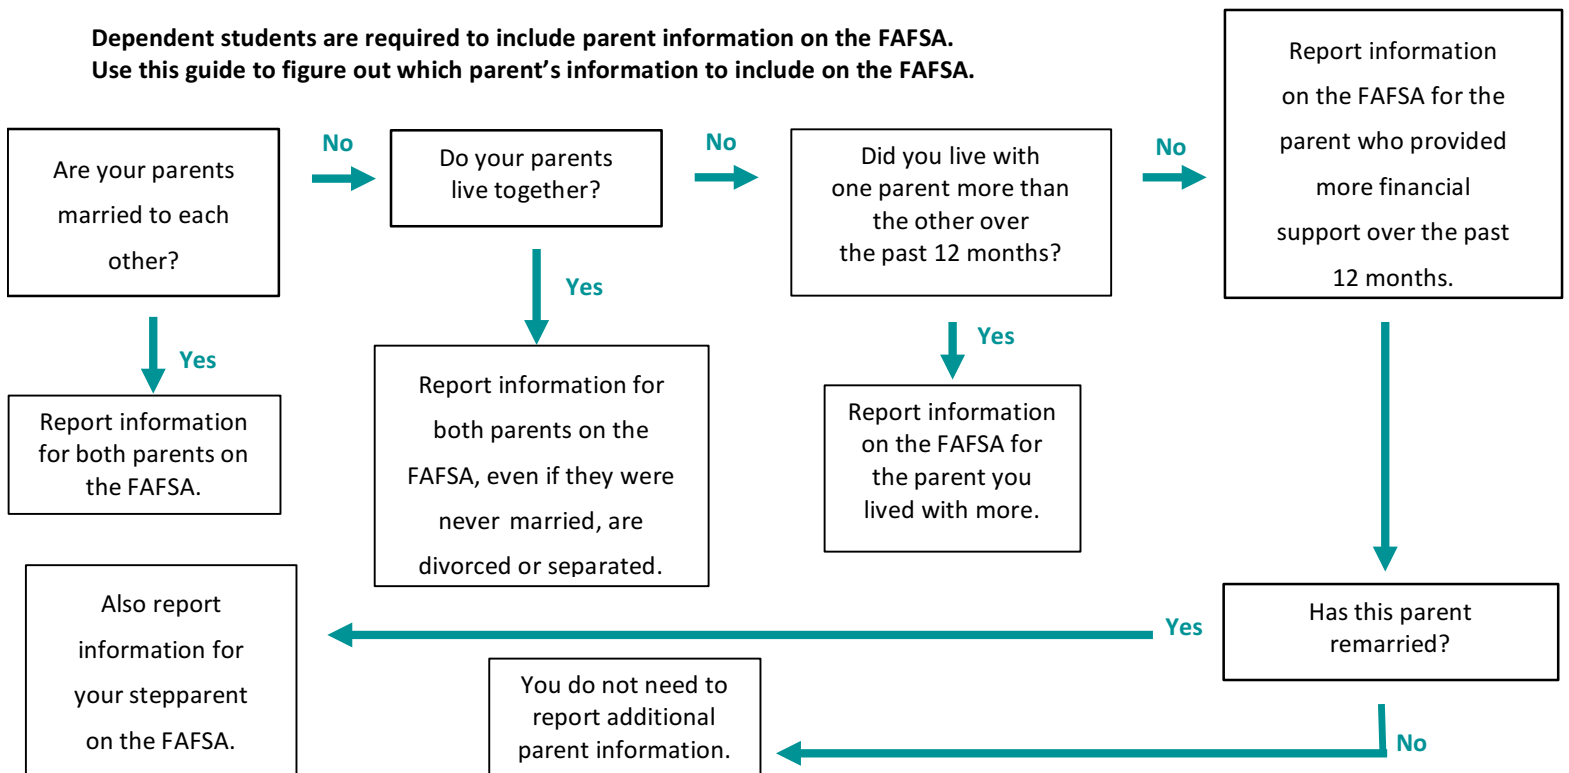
Dependent students are required to include parent information on the FAFSA.
Use this guide to figure out which parent's information to include on the FAFSA.

Are your parents married to each other?

No

Do your parents live together?

No

Did you live with one parent more than the other over the past 12 months?

No

Report information on the FAFSA for the parent who provided more financial support over the past 12 months.

Yes

Report information for both parents on the FAFSA.

Yes

Report information for both parents on the FAFSA, even if they were never married, are divorced or separated.

Yes

Report information on the FAFSA for the parent you lived with more.

Has this parent remarried?

Yes

Also report information for your stepparent on the FAFSA.

No

You do not need to report additional parent information.